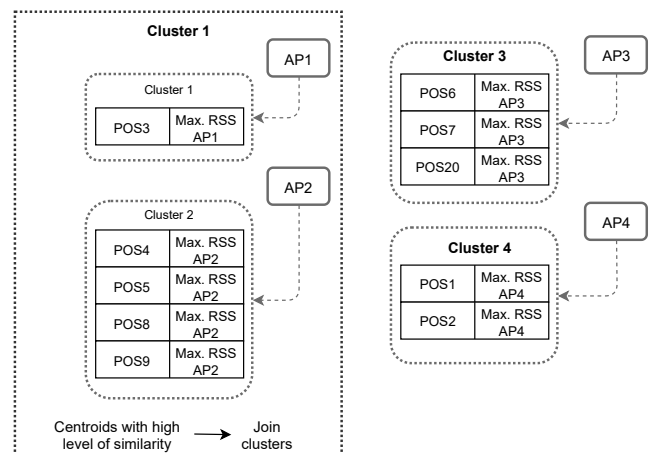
Cluster 1

AP1

Cluster 1

| POS3 | Max. RSS AP1 |
|---|---|

AP2

Cluster 2

| POS4 | Max. RSS AP2 |
|---|---|
| POS5 | Max. RSS AP2 |
| POS8 | Max. RSS AP2 |
| POS9 | Max. RSS AP2 |

Centroids with high level of similarity → Join clusters

Cluster 3

AP3

| POS6 | Max. RSS AP3 |
|---|---|
| POS7 | Max. RSS AP3 |
| POS20 | Max. RSS AP3 |

AP4

Cluster 4

| POS1 | Max. RSS AP4 |
|---|---|
| POS2 | Max. RSS AP4 |